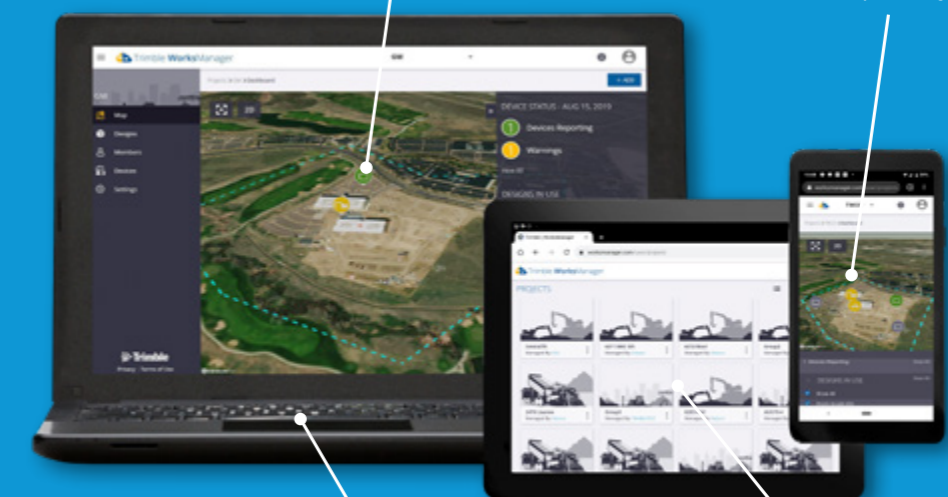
Trimble WorksManager

Map
Designs
Members
Devices
Settings

DEVICE STATUS - AUG 15, 2019
Devices Reporting
Warnings

DESIGNS IN USE

Trimble
Privacy · Terms of Use

Trimble WorksManager
PROJECTS

DESIGNS IN USE